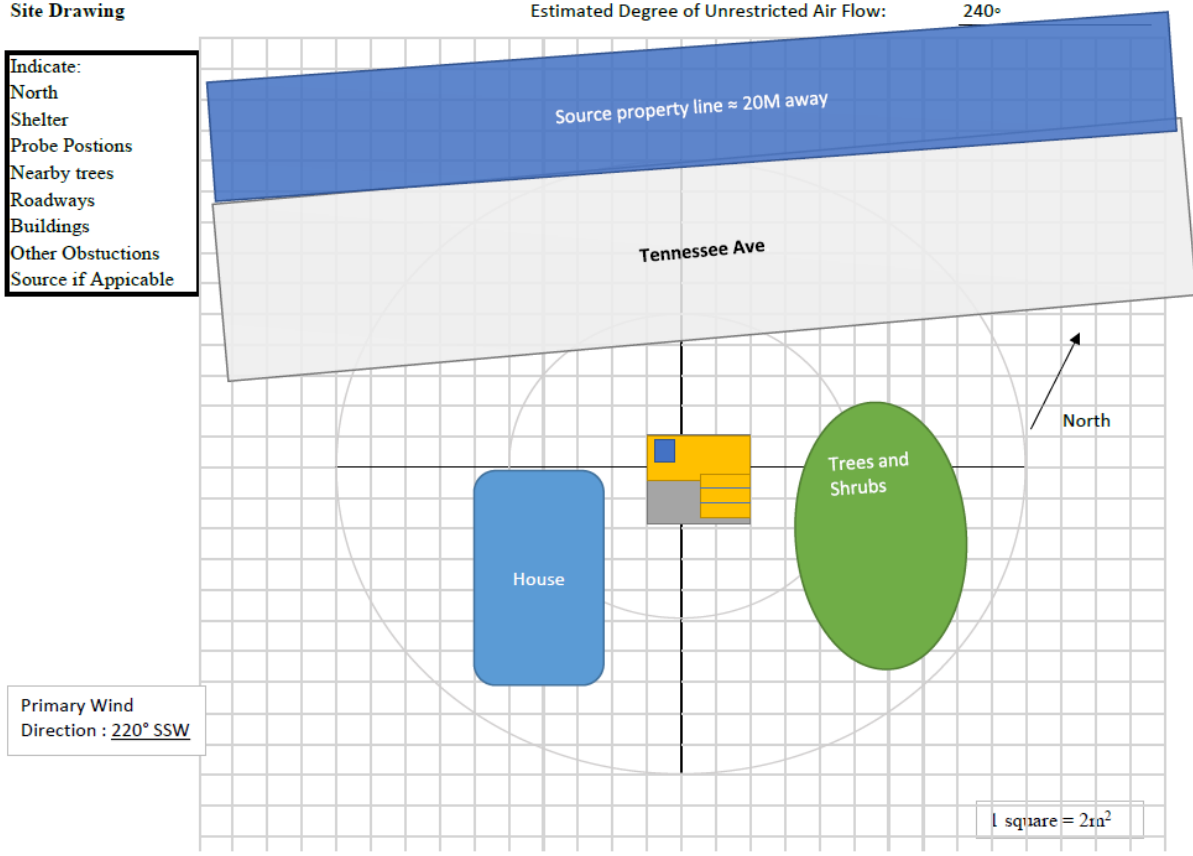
Site Drawing

Estimated Degree of Unrestricted Air Flow: 240°

Indicate:
North
Shelter
Probe Postions
Nearby trees
Roadways
Buildings
Other Obstuctions
Source if Appicable

Source property line ≈ 20M away

Tennessee Ave

North

Trees and Shrubs

House

Primary Wind Direction : 220° SSW

1 square = 2m$^2$